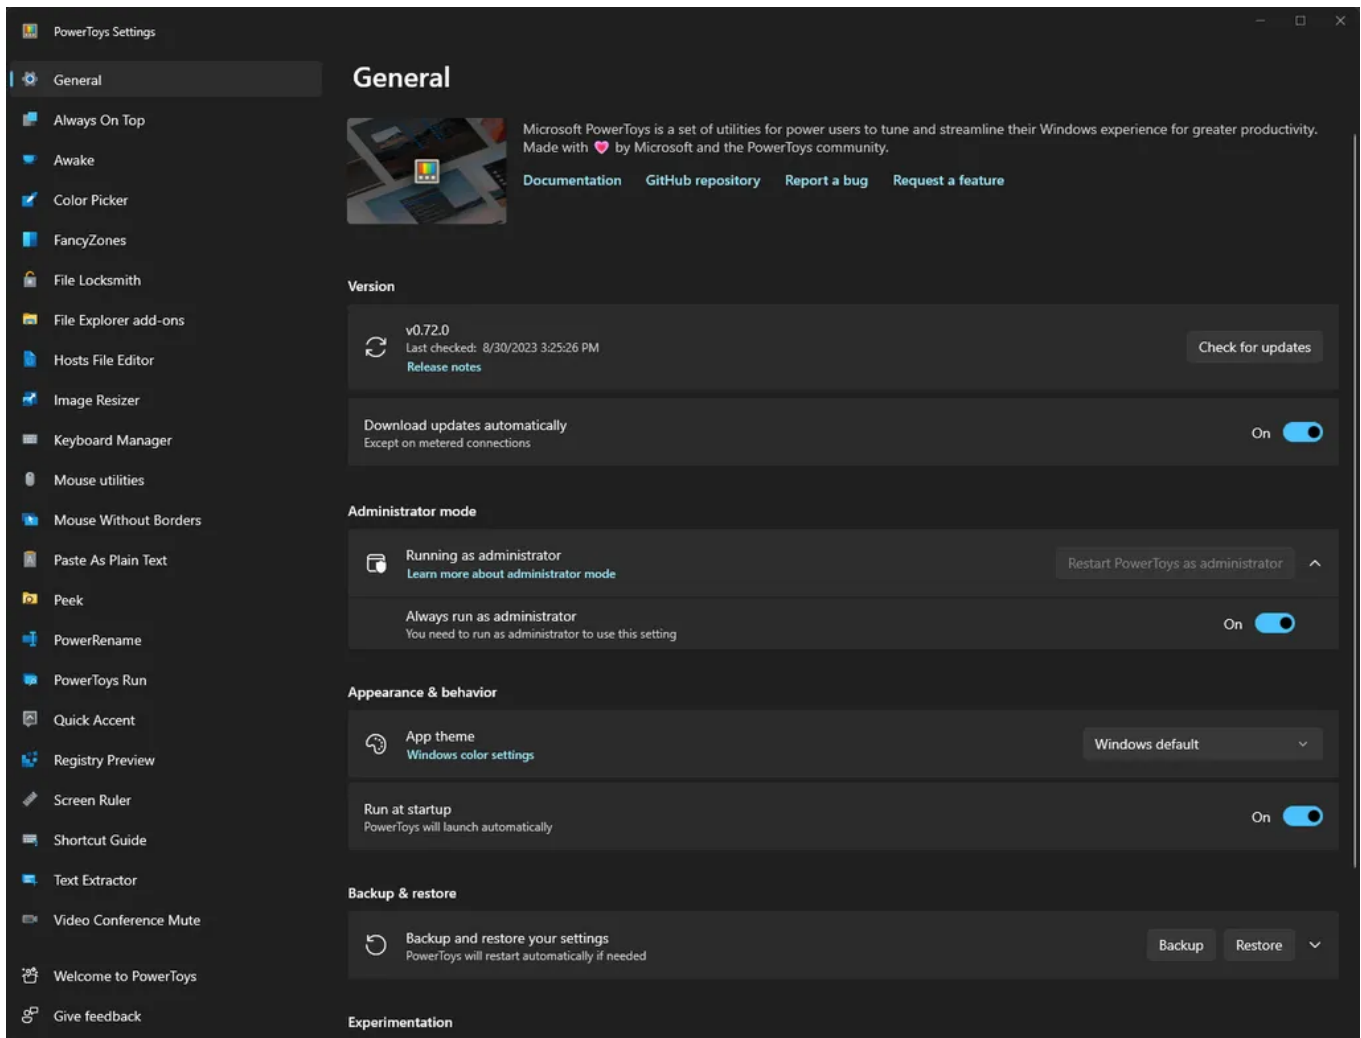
PowerToys Settings

General
Always On Top
Awake
Color Picker
FancyZones
File Locksmith
File Explorer add-ons
Hosts File Editor
Image Resizer
Keyboard Manager
Mouse utilities
Mouse Without Borders
Paste As Plain Text
Peek
PowerRename
PowerToys Run
Quick Accent
Registry Preview
Screen Ruler
Shortcut Guide
Text Extractor
Video Conference Mute
Welcome to PowerToys
Give feedback

General

Microsoft PowerToys is a set of utilities for power users to tune and streamline their Windows experience for greater productivity. Made with ♥ by Microsoft and the PowerToys community.

Documentation GitHub repository Report a bug Request a feature

Version

v0.72.0
Last checked: 8/30/2023 3:25:26 PM
Release notes
Check for updates

Download updates automatically
Except on metered connections
On

Administrator mode

Running as administrator
Learn more about administrator mode
Restart PowerToys as administrator

Always run as administrator
You need to run as administrator to use this setting
On

Appearance & behavior

App theme
Windows color settings
Windows default

Run at startup
PowerToys will launch automatically
On

Backup & restore

Backup and restore your settings
PowerToys will restart automatically if needed
Backup Restore

Experimentation